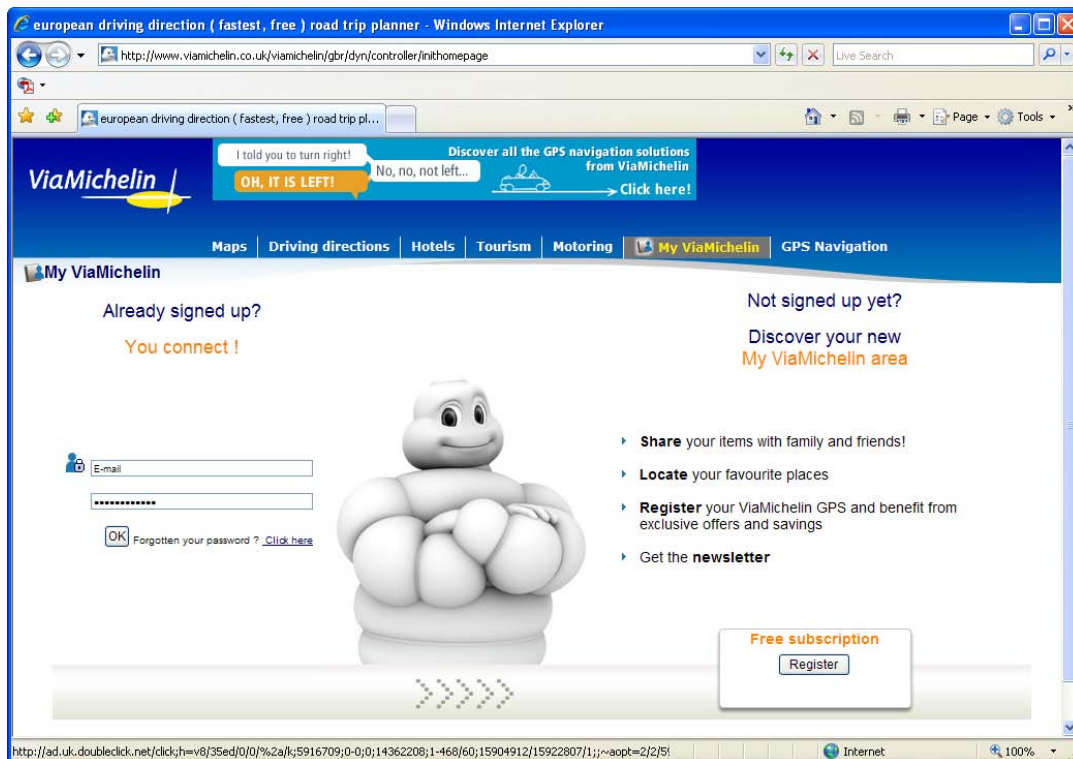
european driving direction ( fastest, free ) road trip planner - Windows Internet Explorer

http://www.viamichelin.co.uk/viamichelin/gbr/dyn/controller/inithomepage

Live Search

european driving direction ( fastest, free ) road trip pl...

Page Tools

ViaMichelin

I told you to turn right!

OH, IT IS LEFT!

No, no, not left...

Discover all the GPS navigation solutions from ViaMichelin

Click here!

Maps | Driving directions | Hotels | Tourism | Motoring | My ViaMichelin | GPS Navigation

My ViaMichelin

Already signed up?

You connect !

E-mail

•••••••••••••

OK Forgotten your password ? Click here

Not signed up yet?

Discover your new
My ViaMichelin area

Share your items with family and friends!

Locate your favourite places

Register your ViaMichelin GPS and benefit from exclusive offers and savings

Get the newsletter

Free subscription

Register

http://ad.uk.doubleclick.net/click;h=v8/35ed/0/0/%2a/k;5916709;0-0;0;14362208;1-468/60;15904912/15922807/1;;~aopt=2/2/5

Internet

100%